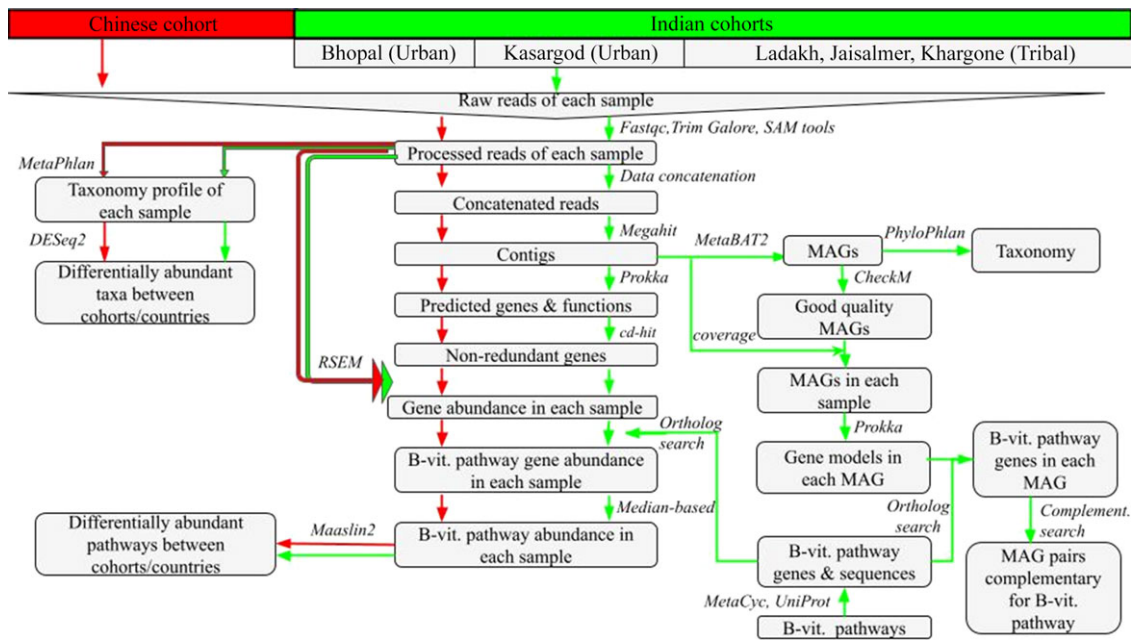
Chinese cohort

Indian cohorts

Bhopal (Urban)

Kasargod (Urban)

Ladakh, Jaisalmer, Khargone (Tribal)

Raw reads of each sample

Fastqc,Trim Galore, SAM tools

MetaPhlan

Processed reads of each sample

Taxonomy profile of each sample

Data concatenation

Concatenated reads

DESeq2

Megahit

Differentially abundant taxa between cohorts/countries

Contigs

MetaBAT2

MAGs

PhyloPhlan

Taxonomy

Prokka

CheckM

Predicted genes & functions

Good quality MAGs

cd-hit

coverage

Non-redundant genes

RSEM

MAGs in each sample

Gene abundance in each sample

Ortholog search

Prokka

B-vit. pathway gene abundance in each sample

Gene models in each MAG

B-vit. pathway genes in each MAG

Median-based

Ortholog search

Complement. search

Differentially abundant pathways between cohorts/countries

Maaslin2

B-vit. pathway abundance in each sample

B-vit. pathway genes & sequences

MAG pairs complementary for B-vit. pathway

MetaCyc, UniProt

B-vit. pathways